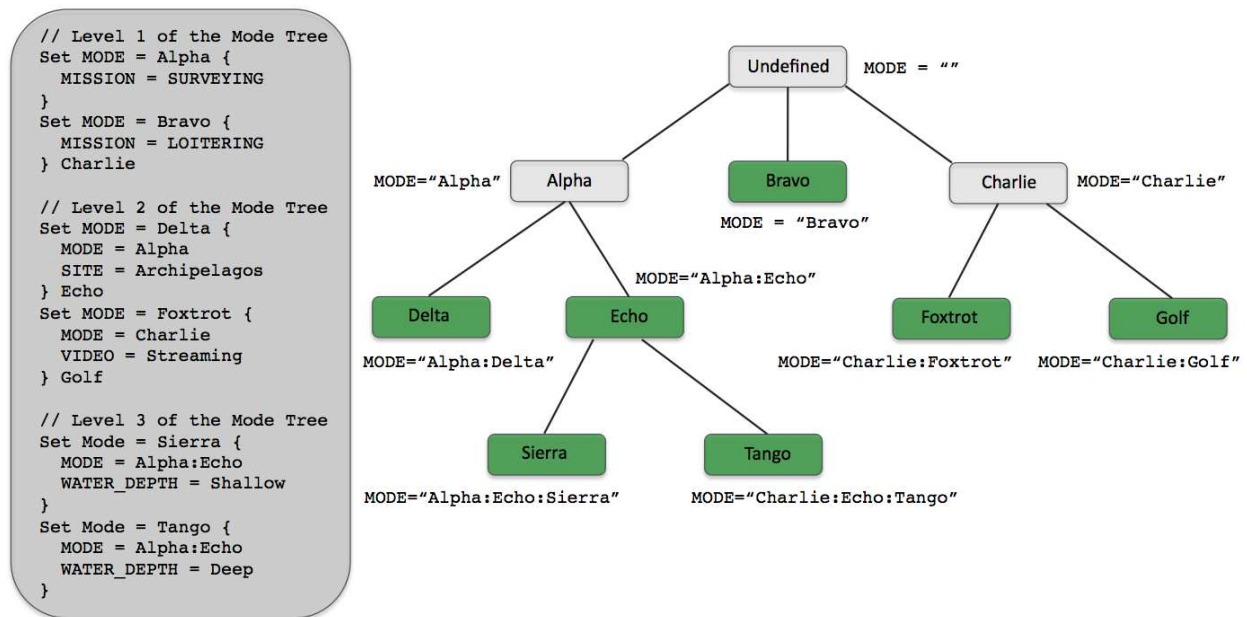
// Level 1 of the Mode Tree
Set MODE = Alpha {
  MISSION = SURVEYING
}
Set MODE = Bravo {
  MISSION = LOITERING
} Charlie

// Level 2 of the Mode Tree
Set MODE = Delta {
  MODE = Alpha
  SITE = Archipelagos
} Echo
Set MODE = Foxtrot {
  MODE = Charlie
  VIDEO = Streaming
} Golf

// Level 3 of the Mode Tree
Set Mode = Sierra {
  MODE = Alpha:Echo
  WATER_DEPTH = Shallow
}
Set Mode = Tango {
  MODE = Alpha:Echo
  WATER_DEPTH = Deep
}

Undefined
MODE = “”

Alpha
MODE=“Alpha”

Bravo
MODE = “Bravo”

Charlie
MODE=“Charlie”

Delta
MODE=“Alpha:Delta”

Echo
MODE=“Alpha:Echo”

Foxtrot
MODE=“Charlie:Foxtrot”

Golf
MODE=“Charlie:Golf”

Sierra
MODE=“Alpha:Echo:Sierra”

Tango
MODE=“Charlie:Echo:Tango”